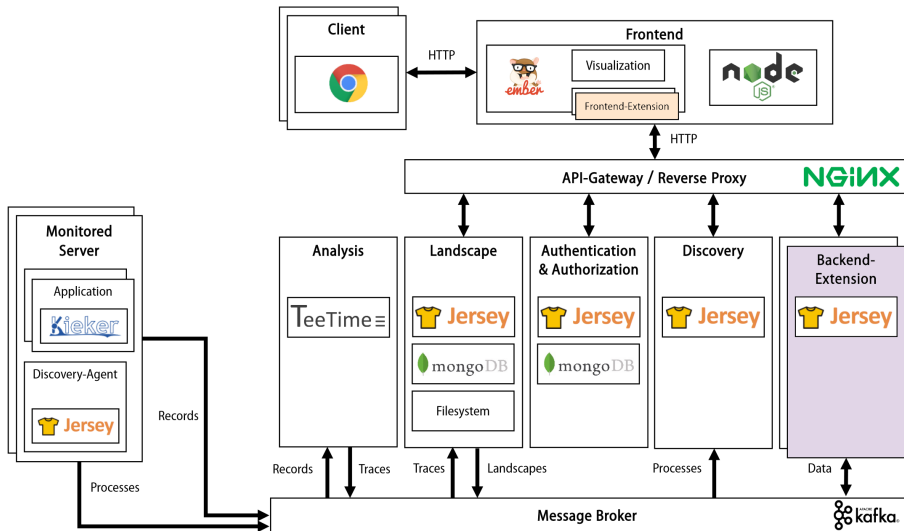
Client

HTTP

Frontend

ember

Visualization

Frontend-Extension

node JS

HTTP

API-Gateway / Reverse Proxy

NGINX

Monitored Server

Application

Kieker

Discovery-Agent

Jersey

Records

Processes

Analysis

TeeTime

Landscape

Jersey

mongoDB

Filesystem

Authentication & Authorization

Jersey

mongoDB

Discovery

Jersey

Backend-Extension

Jersey

Records

Traces

Traces

Landscapes

Processes

Data

Message Broker

kafka